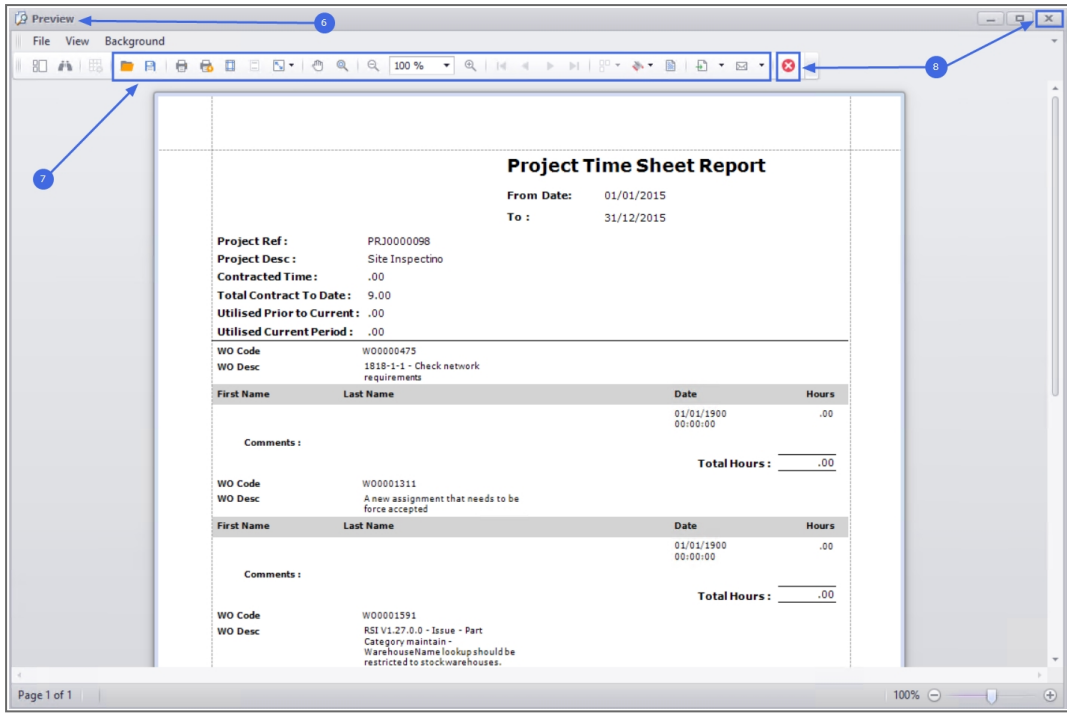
Preview

6

File View Background

100 %

8

7

Project Time Sheet Report

From Date: 01/01/2015

To : 31/12/2015

Project Ref : PRJ0000098

Project Desc : Site Inspectino

Contracted Time : .00

Total Contract To Date : 9.00

Utilised Prior to Current : .00

Utilised Current Period : .00

WO Code W00000475

WO Desc 1818-1-1 - Check network requirements

| First Name | Last Name | Date | Hours |
|---|---|---|---|
| | | 01/01/1900 00:00:00 | .00 |

Comments :

Total Hours : .00

WO Code W00001311

WO Desc A new assignment that needs to be force accepted

| First Name | Last Name | Date | Hours |
|---|---|---|---|
| | | 01/01/1900 00:00:00 | .00 |

Comments :

Total Hours : .00

WO Code W00001591

WO Desc RSI V1.27.0.0 - Issue - Part Category maintain - WarehouseName lookup should be restricted to stock warehouses.

Page 1 of 1

100%